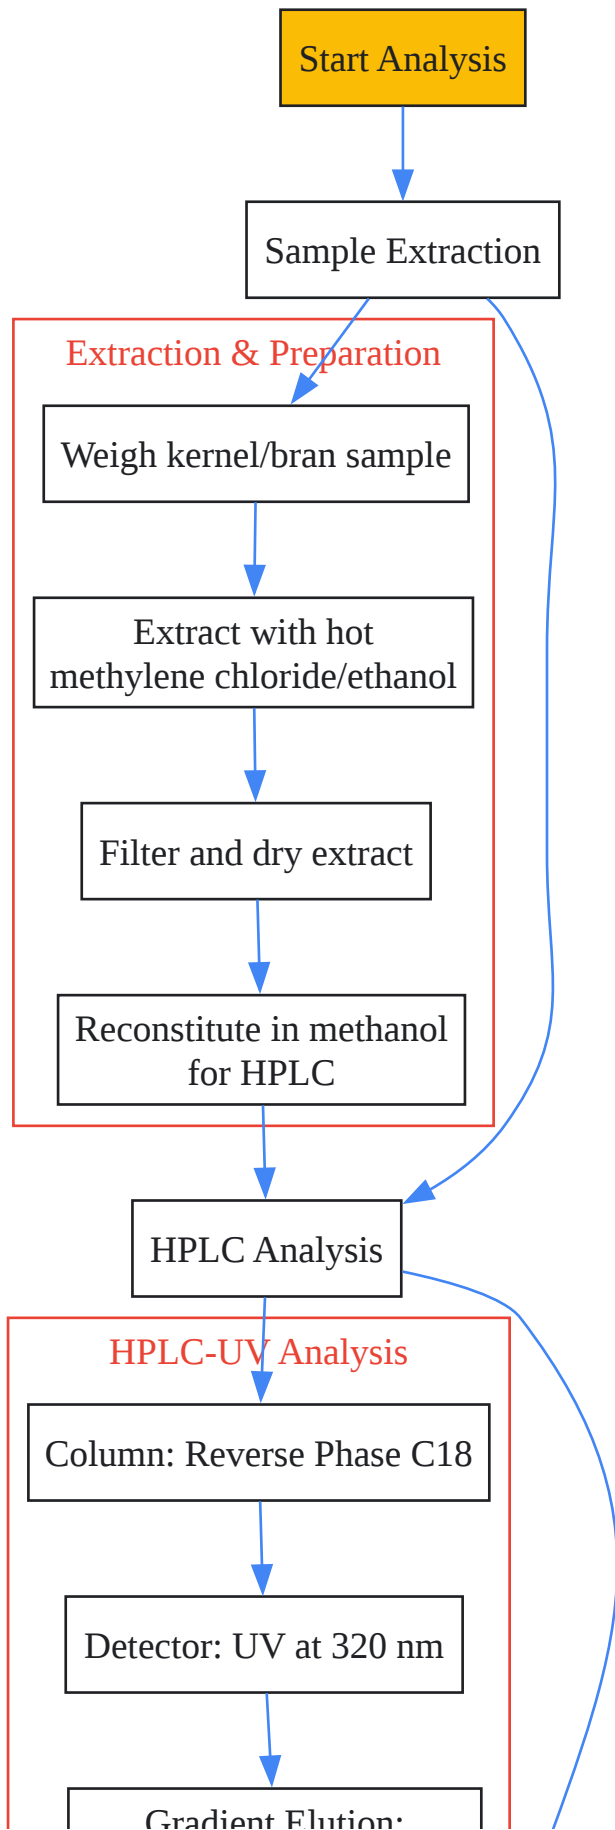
Start Analysis

Sample Extraction

Extraction & Preparation

Weigh kernel/bran sample

Extract with hot methylene chloride/ethanol

Filter and dry extract

Reconstitute in methanol for HPLC

HPLC Analysis

HPLC-UV Analysis

Column: Reverse Phase C18

Detector: UV at 320 nm

Gradient Elution: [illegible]